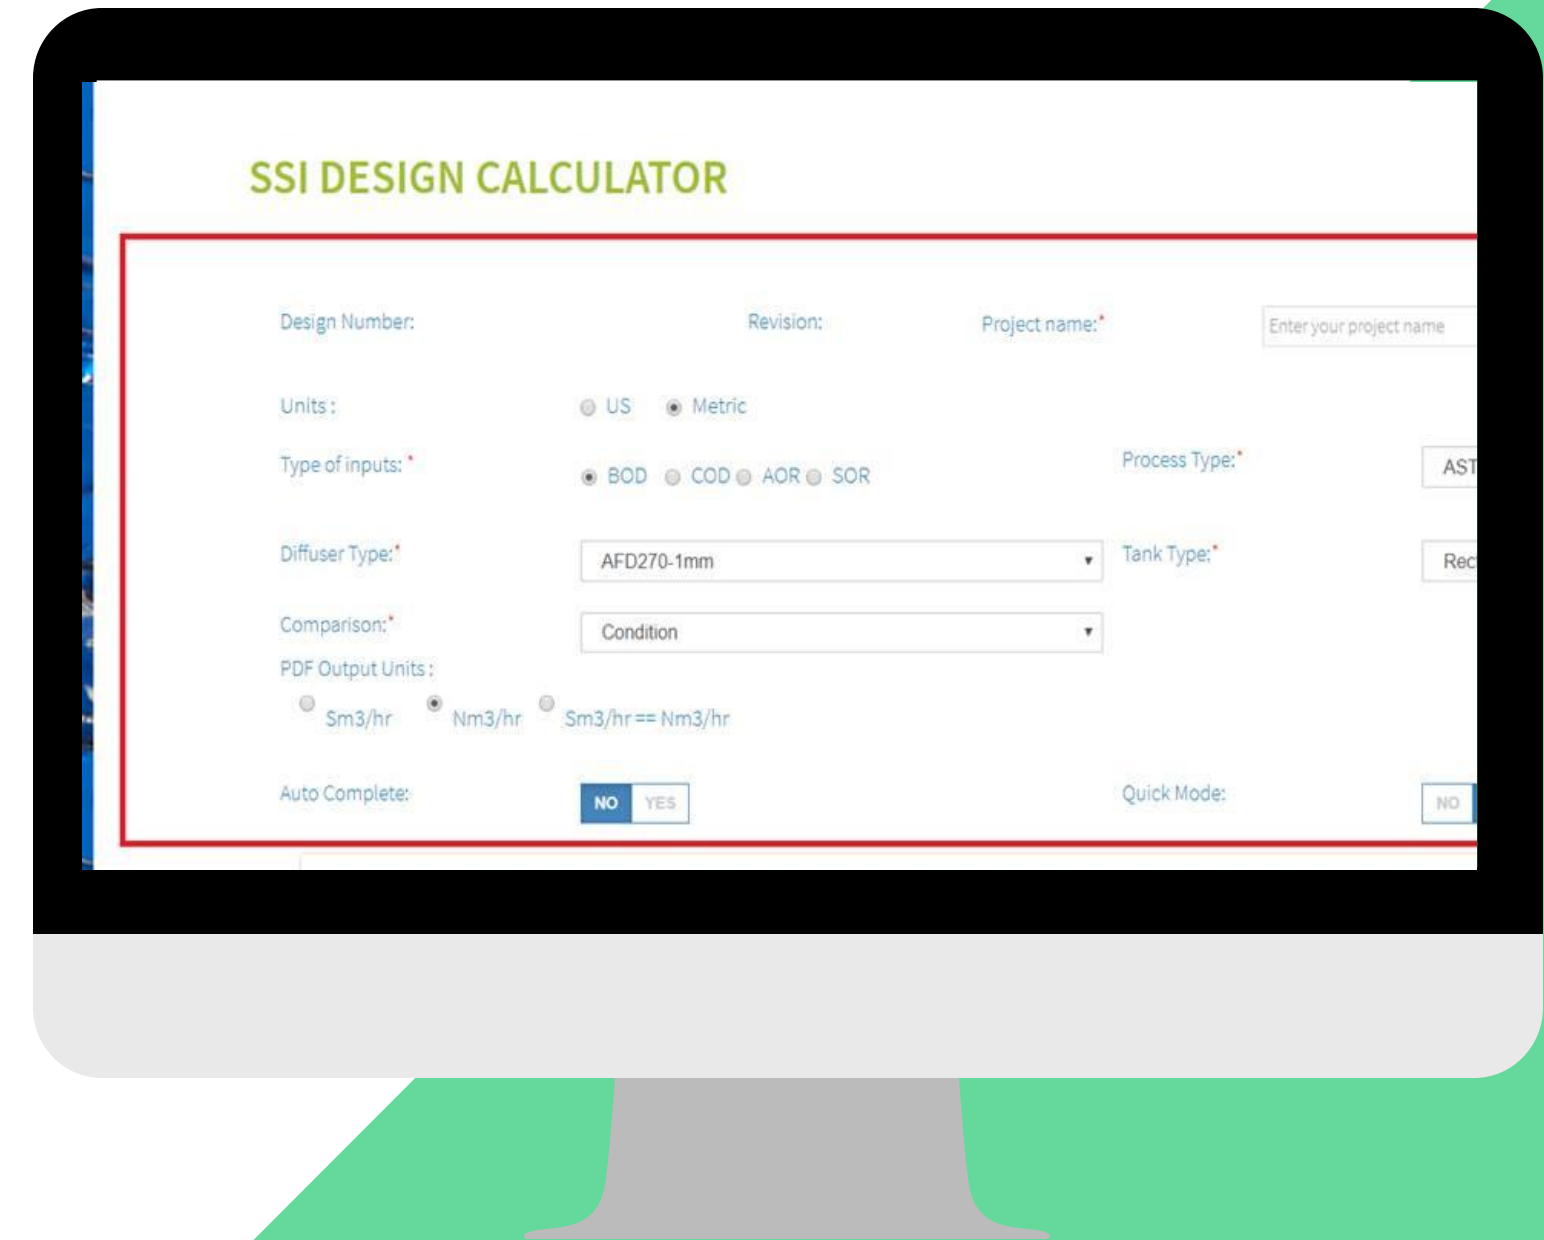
SSI DESIGN CALCULATOR

Design Number: Revision: Project name:* Enter your project name

Units : US Metric

Type of inputs: * BOD COD AOR SOR Process Type:* AST

Diffuser Type:* AFD270-1mm Tank Type:* Rec

Comparison:* Condition

PDF Output Units :

Sm3/hr Nm3/hr Sm3/hr == Nm3/hr

Auto Complete: NO YES Quick Mode: NO